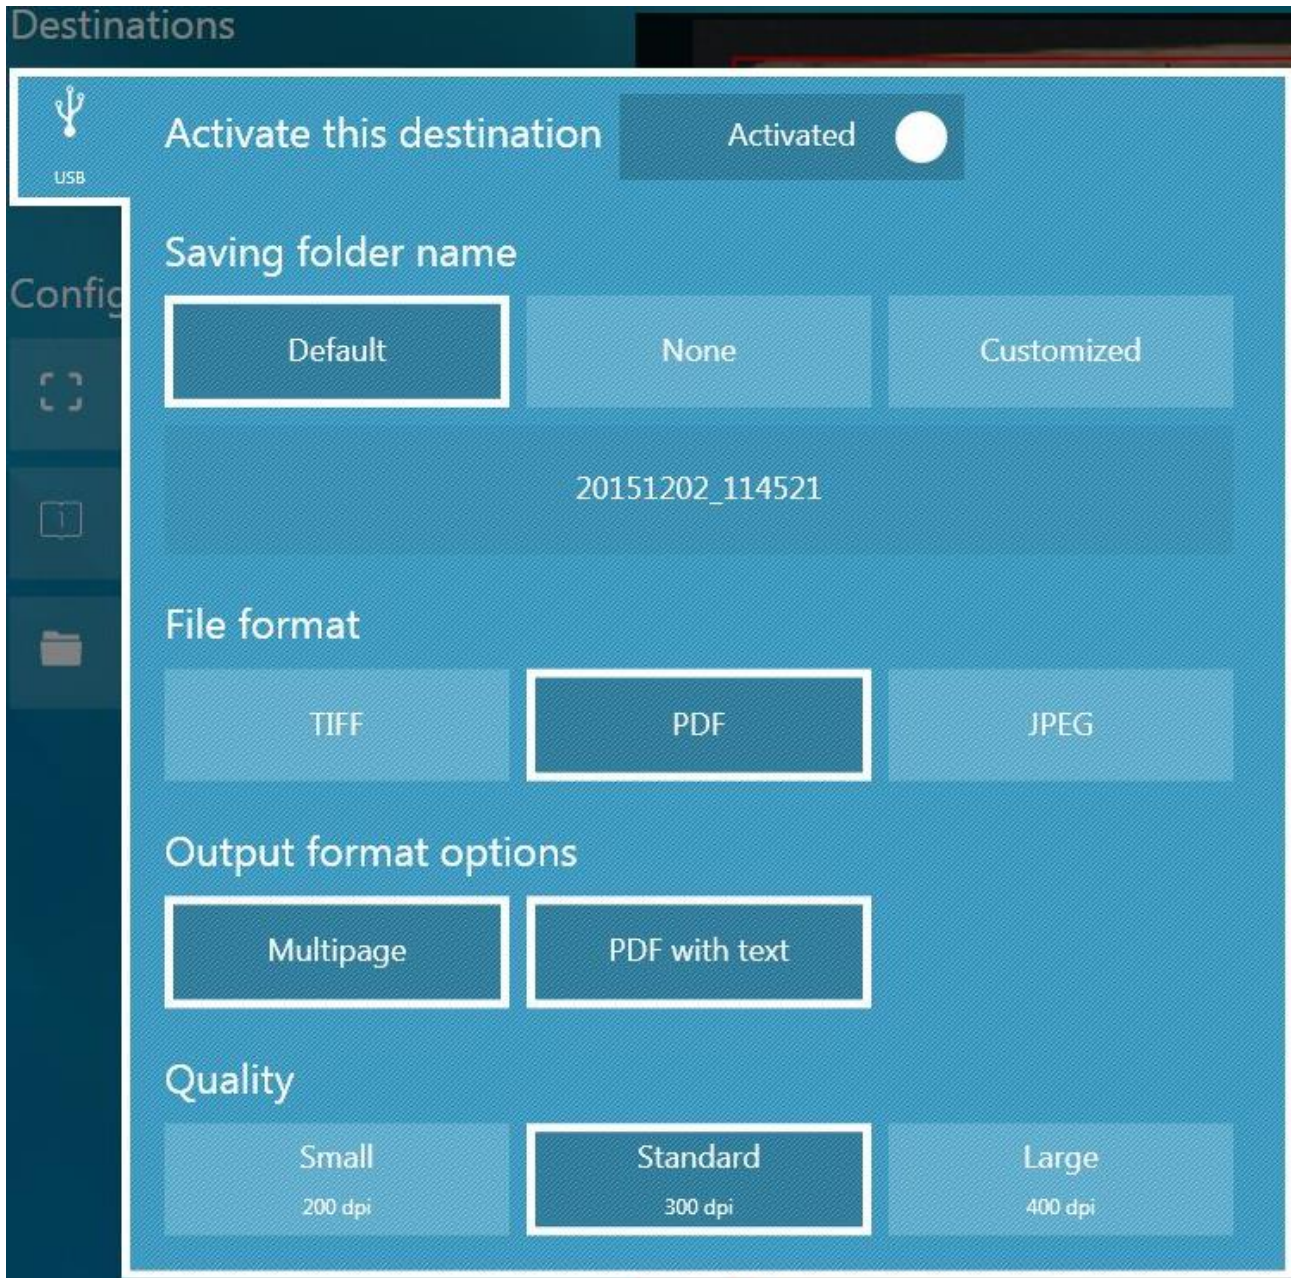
Destinations

USB

Activate this destination

Activated

Config

Saving folder name

Default

None

Customized

20151202_114521

File format

TIFF

PDF

JPEG

Output format options

Multipage

PDF with text

Quality

Small
200 dpi

Standard
300 dpi

Large
400 dpi